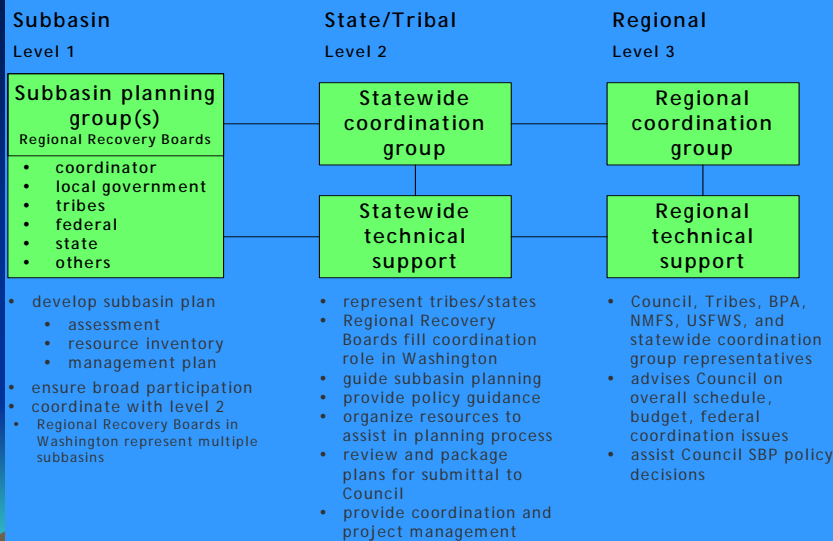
Subbasin
Level 1

State/Tribal
Level 2

Regional
Level 3

Subbasin planning group(s)
Regional Recovery Boards

- coordinator
- local government
- tribes
- federal
- state
- others

Statewide coordination group

Statewide technical support

Regional coordination group

Regional technical support

- develop subbasin plan
  - assessment
  - resource inventory
  - management plan
- ensure broad participation
- coordinate with level 2
- Regional Recovery Boards in Washington represent multiple subbasins

- represent tribes/states
- Regional Recovery Boards fill coordination role in Washington
- guide subbasin planning
- provide policy guidance
- organize resources to assist in planning process
- review and package plans for submittal to Council
- provide coordination and project management

- Council, Tribes, BPA, NMFS, USFWS, and statewide coordination group representatives
- advises Council on overall schedule, budget, federal coordination issues
- assist Council SBP policy decisions